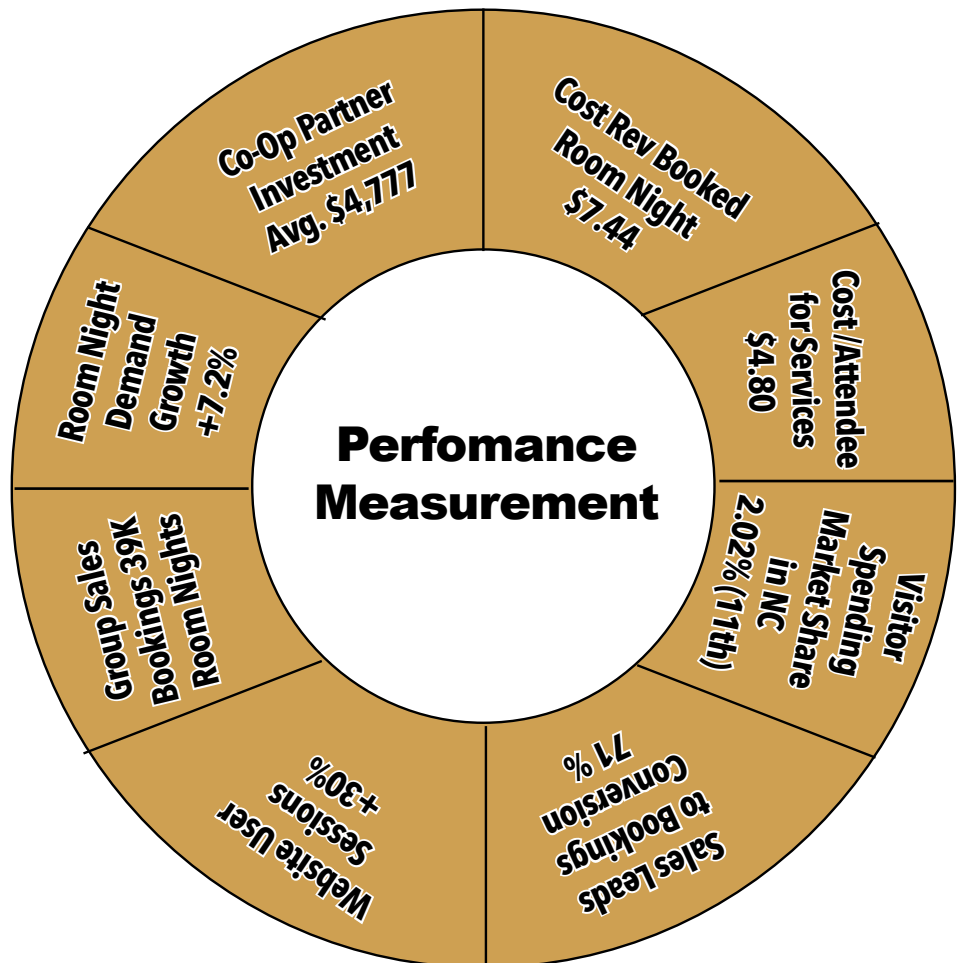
Perfomance Measurement

Cost Rev Booked Room Night $7.44

Cost /Attendee for Services $4.80

Visitor Spending Market Share in NC 2.02% (11th)

Sales Leads to Bookings Conversion 71 %

Website User Sessions +30%

Group Sales Bookings 39K Room Nights

Room Night Demand Growth +7.2%

Co-Op Partner Investment Avg. $4,777